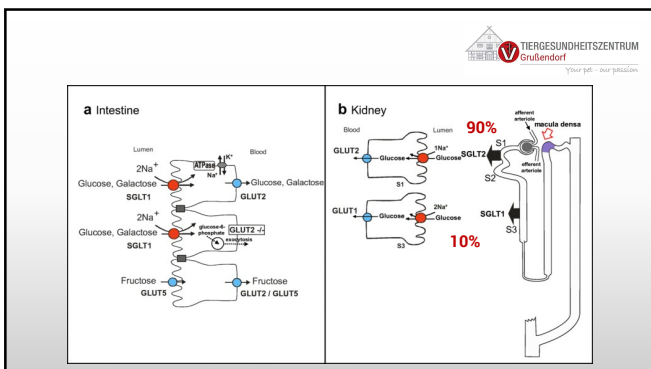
TIERGESUNDHEITSZENTRUM
Grußendorf
Your pet - our passion

a Intestine

Lumen
Blood
$2Na^+$
ATPase
$K^+$
$Na^+$
Glucose, Galactose
Glucose, Galactose
SGLT1
GLUT2
$2Na^+$
glucose-6-phosphate
GLUT2 -/-
exocytosis
Glucose, Galactose
SGLT1
Fructose
Fructose
GLUT5
GLUT2 / GLUT5

b Kidney

Blood
Lumen
GLUT2
Glucose
$1Na^+$
Glucose
S1
GLUT1
Glucose
$2Na^+$
Glucose
S3
90%
10%
efferent arteriole
macula densa
afferent arteriole
S1
SGLT2
S2
SGLT1
S3